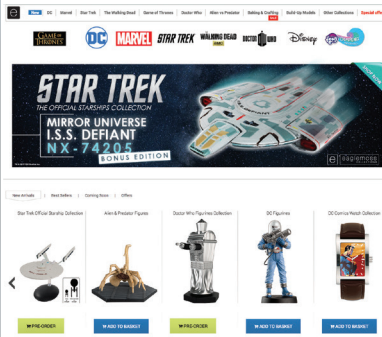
New DC Marvel Star Trek The Walking Dead Game of Thrones Doctor Who Alien vs Predator Baking & Crafting Build-Up Models Other Collections Special of

GAME OF THRONES DC MARVEL STAR TREK THE WALKING DEAD DOCTOR WHO Disney

STAR TREK
THE OFFICIAL STARSHIPS COLLECTION
MIRROR UNIVERSE I.S.S. DEFIANT NX-74205
BONUS EDITION

eaglemoss

New Arrivals | Best Sellers | Coming Soon | Offers

Star Trek Official Starship Collection
Alien & Predator Figures
Doctor Who Figurines Collection
DC Figurines
DC Comics Watch Collection

PRE-ORDER
ADD TO BASKET
PRE-ORDER
ADD TO BASKET
ADD TO BASKET